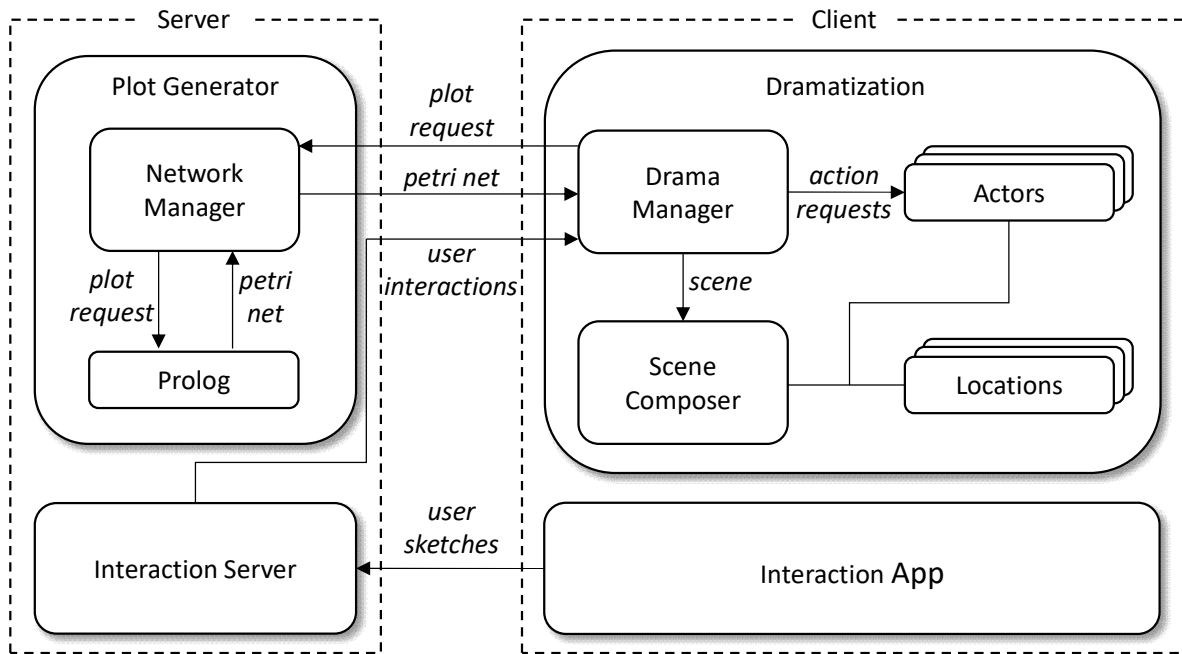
Server

Plot Generator

Network Manager

plot request

petri net

Prolog

Interaction Server

plot request

petri net

user interactions

user sketches

Client

Dramatization

Drama Manager

action requests

Actors

scene

Scene Composer

Locations

Interaction App